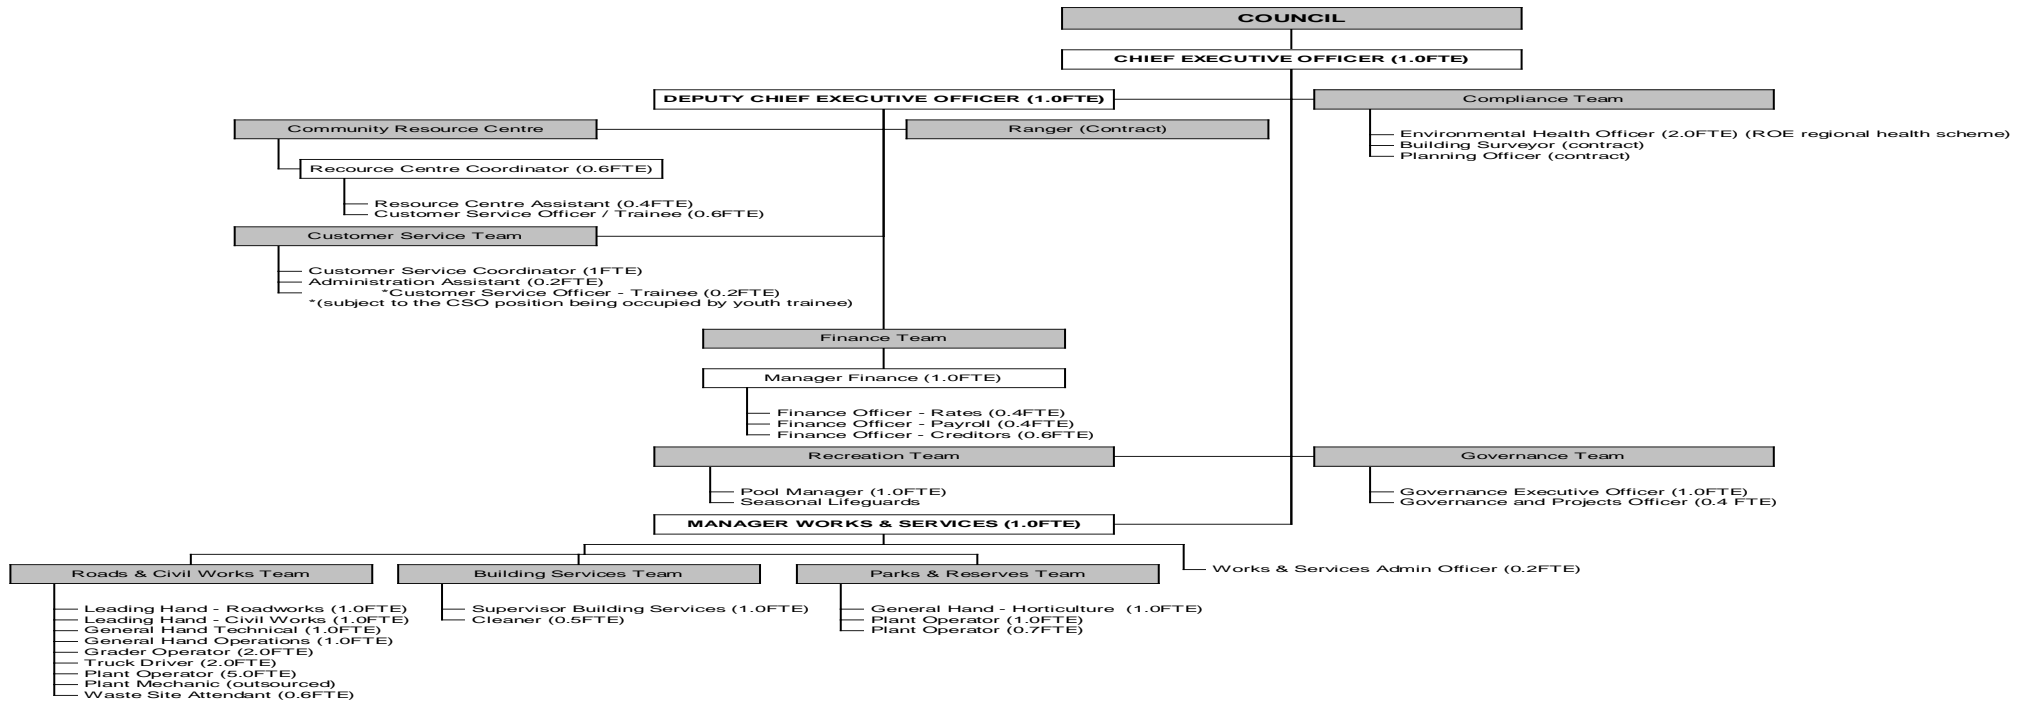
COUNCIL

CHIEF EXECUTIVE OFFICER (1.0FTE)

DEPUTY CHIEF EXECUTIVE OFFICER (1.0FTE)

Compliance Team

Environmental Health Officer (2.0FTE) (ROE regional health scheme)
Building Surveyor (contract)
Planning Officer (contract)

Community Resource Centre

Ranger (Contract)

Recource Centre Coordinator (0.6FTE)

Resource Centre Assistant (0.4FTE)
Customer Service Officer / Trainee (0.6FTE)

Customer Service Team

Customer Service Coordinator (1FTE)
Administration Assistant (0.2FTE)
*Customer Service Officer - Trainee (0.2FTE)
*(subject to the CSO position being occupied by youth trainee)

Finance Team

Manager Finance (1.0FTE)

Finance Officer - Rates (0.4FTE)
Finance Officer - Payroll (0.4FTE)
Finance Officer - Creditors (0.6FTE)

Recreation Team

Governance Team

Pool Manager (1.0FTE)
Seasonal Lifeguards

Governance Executive Officer (1.0FTE)
Governance and Projects Officer (0.4 FTE)

MANAGER WORKS & SERVICES (1.0FTE)

Roads & Civil Works Team

Building Services Team

Parks & Reserves Team

Works & Services Admin Officer (0.2FTE)

Leading Hand - Roadworks (1.0FTE)
Leading Hand - Civil Works (1.0FTE)
General Hand Technical (1.0FTE)
General Hand Operations (1.0FTE)
Grader Operator (2.0FTE)
Truck Driver (2.0FTE)
Plant Operator (5.0FTE)
Plant Mechanic (outsourced)
Waste Site Attendant (0.6FTE)

Supervisor Building Services (1.0FTE)
Cleaner (0.5FTE)

General Hand - Horticulture (1.0FTE)
Plant Operator (1.0FTE)
Plant Operator (0.7FTE)